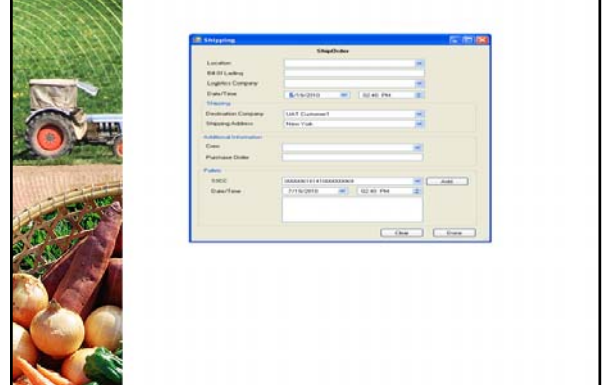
Shipping

ShipOrder

Location

Bill Of Lading

Logistics Company

Date/Time 5/19/2010 02:40 PM

Shipping

Destination Company UAT Customer1

Shipping Address New York

Additional Information

Crew

Purchase Order

Pallets

SSCC 000000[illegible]

Add

Date/Time 7/19/2010 02:40 PM

Clear

Done